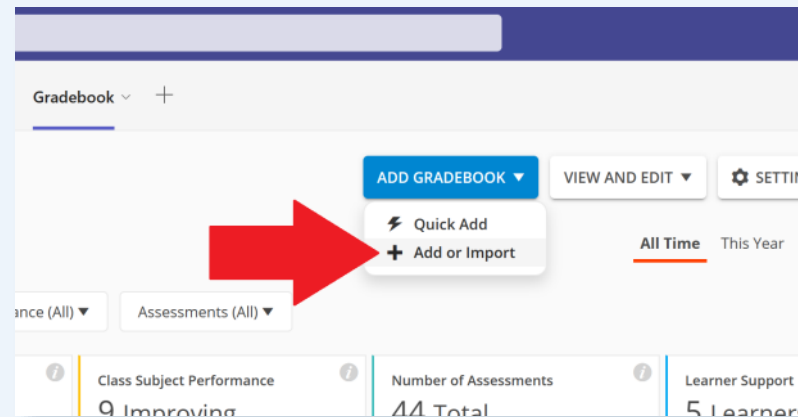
Gradebook +

ADD GRADEBOOK ▼

VIEW AND EDIT ▼

SETTI

Quick Add

+ Add or Import

All Time

This Year

ance (All) ▼

Assessments (All) ▼

Class Subject Performance

9 Improving

Number of Assessments

44 Total

Learner Support

5 Learner